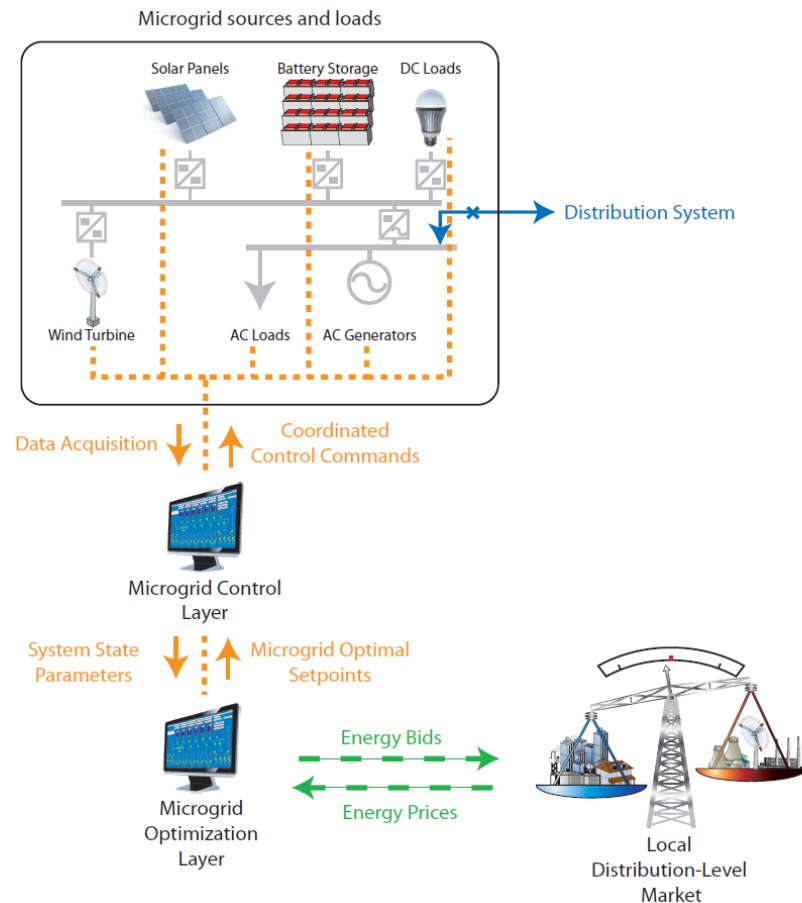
Microgrid sources and loads

Solar Panels

Battery Storage

DC Loads

Distribution System

Wind Turbine

AC Loads

AC Generators

Data Acquisition

Coordinated Control Commands

Microgrid Control Layer

System State Parameters

Microgrid Optimal Setpoints

Microgrid Optimization Layer

Energy Bids

Energy Prices

Local Distribution-Level Market